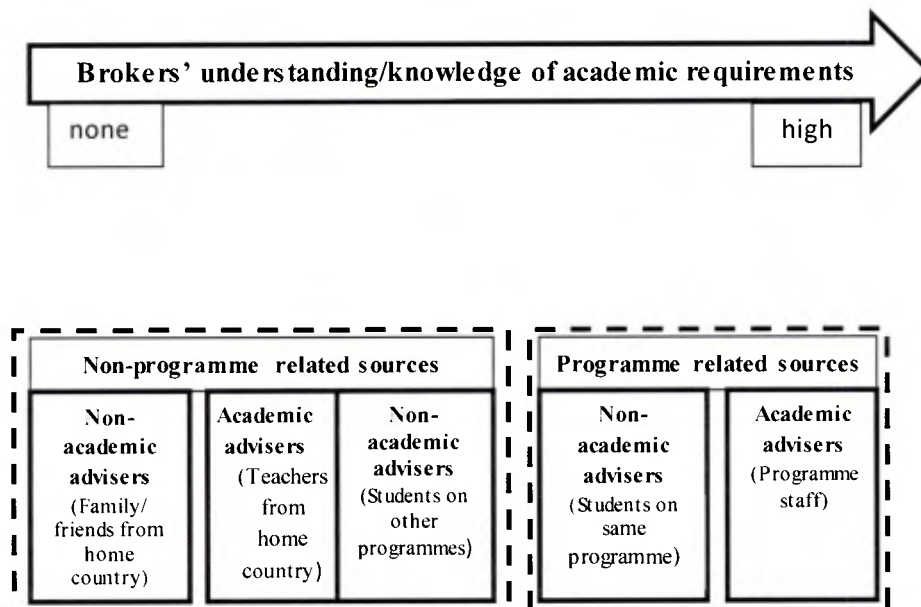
Brokers' understanding/knowledge of academic requirements

none

high

Non-programme related sources

Non-academic advisers (Family/ friends from home country)

Academic advisers (Teachers from home country)

Non-academic advisers (Students on other programmes)

Programme related sources

Non-academic advisers (Students on same programme)

Academic advisers (Programme staff)